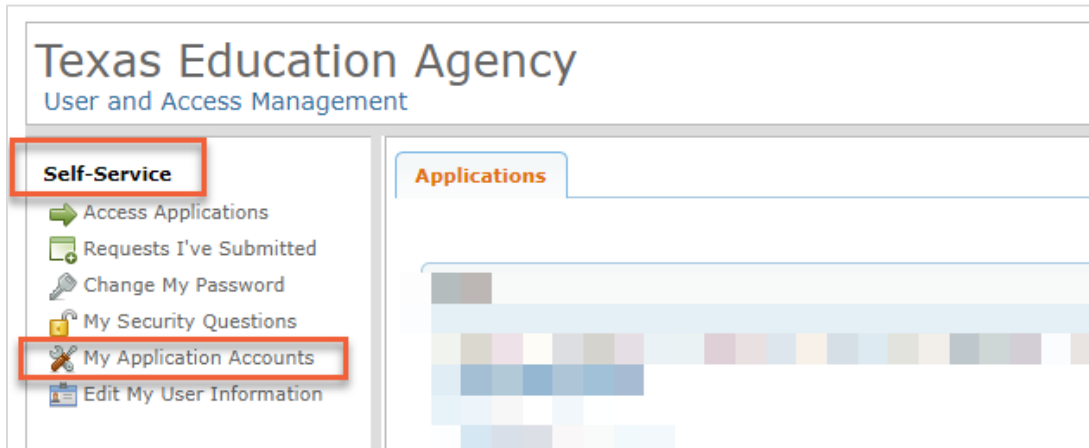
Texas Education Agency
User and Access Management

Self-Service
Access Applications
Requests I've Submitted
Change My Password
My Security Questions
My Application Accounts
Edit My User Information

Applications